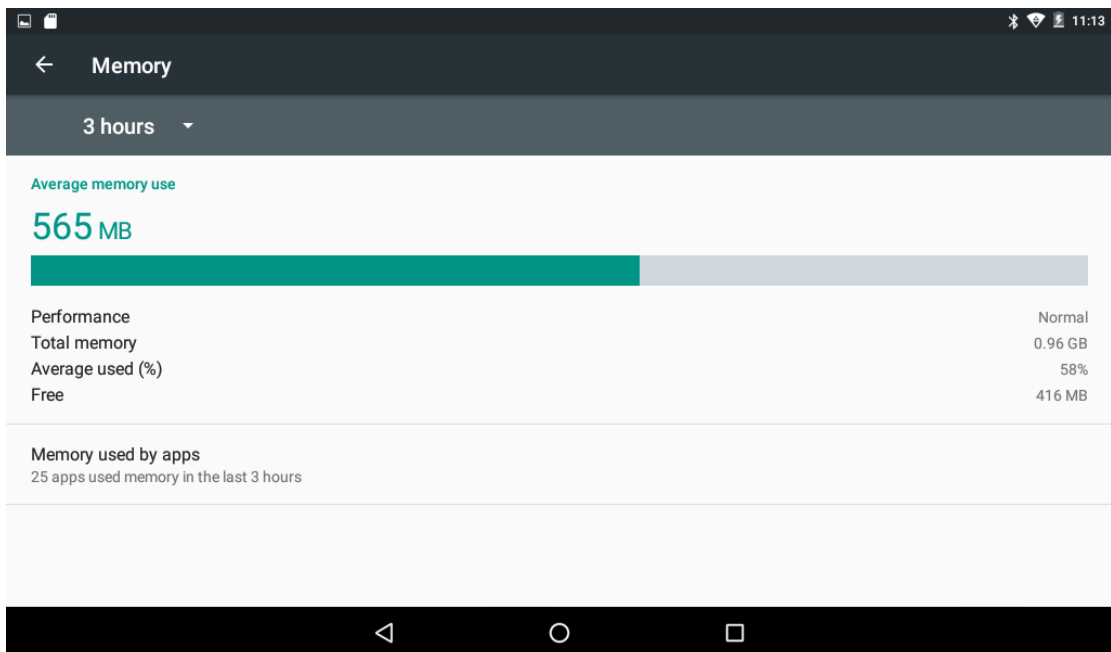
11:13

Memory

3 hours

Average memory use

565 MB

| | |
|---|---|
| Performance | Normal |
| Total memory | 0.96 GB |
| Average used (%) | 58% |
| Free | 416 MB |

Memory used by apps
25 apps used memory in the last 3 hours